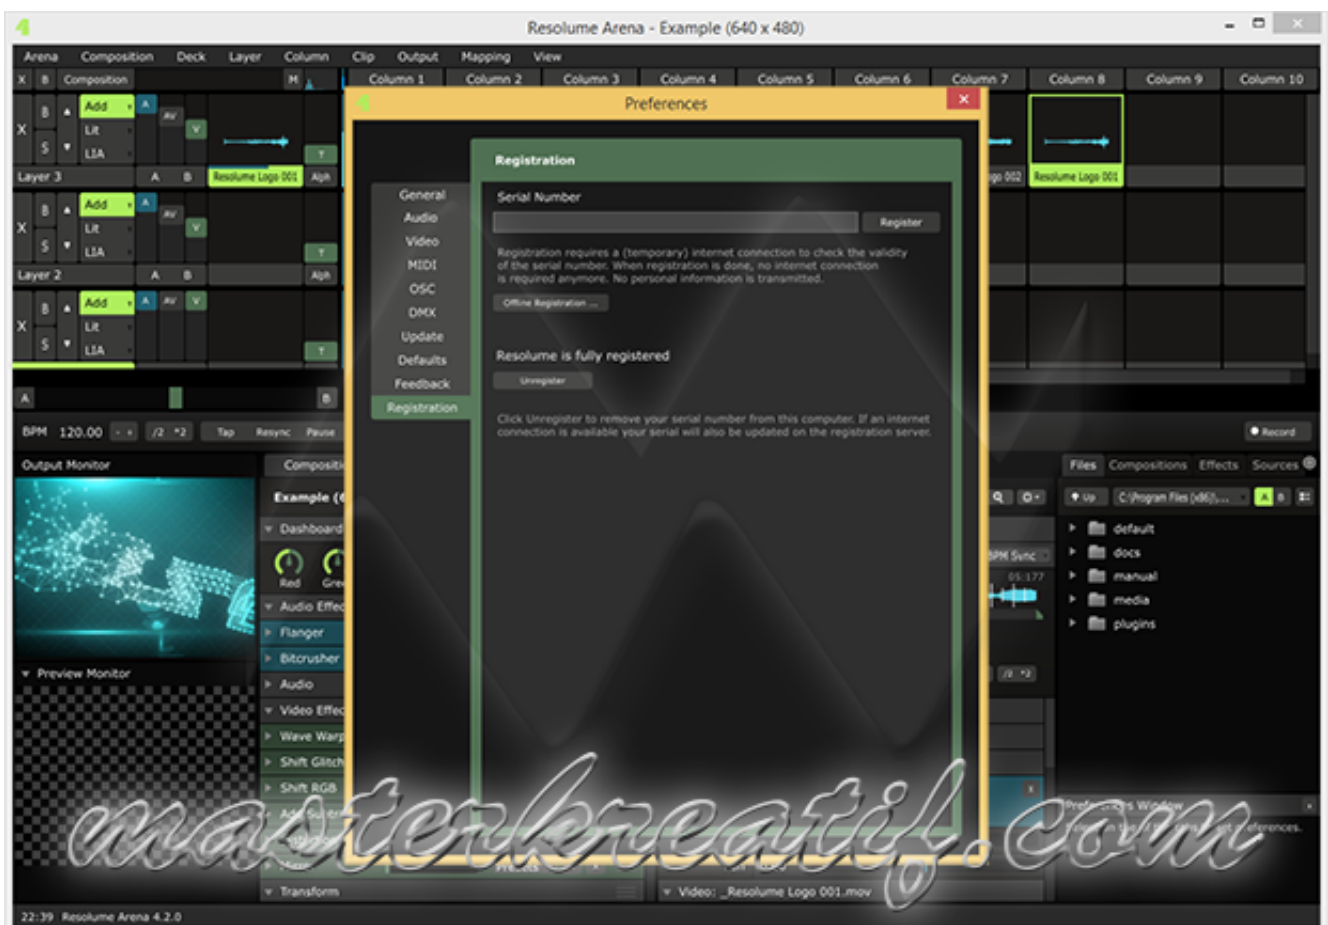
Resolume Arena - Example (640 x 480)

Arena Composition Deck Layer Column Clip Output Mapping View

X B Composition M

Column 1 Column 2 Column 3 Column 4 Column 5 Column 6 Column 7 Column 8 Column 9 Column 10

X B S Add Lit LIA A AV V T

Layer 3 A B Resolume Logo 001 Alph

X B S Add Lit LIA A AV V T

Layer 2 A B Alph

X B S Add Lit LIA A AV V T

A B

BPM 120.00 /2 *2 Tap Resync Pause

Record

Output Monitor

Preview Monitor

Compositi

Example (

Dashboard

Red Gre

Audio Effec

Flanger

Bitcrusher

Audio

Video Effec

Wave Warp

Shift Glitch

Shift RGB

Transform

Video: _Resolume Logo 001.mov

go 002 Resolume Logo 001

BPM Sync

05:177

/2 *2

Files Compositions Effects Sources

Up C:\Program Files (x86)\...

default
docs
manual
media
plugins

Preferences Window

eferences.

Preferences

General
Audio
Video
MIDI
OSC
DMX
Update
Defaults
Feedback
Registration

Registration

Serial Number

Register

Registration requires a (temporary) internet connection to check the validity of the serial number. When registration is done, no internet connection is required anymore. No personal information is transmitted.

Offline Registration ...

Resolume is fully registered

Unregister

Click Unregister to remove your serial number from this computer. If an internet connection is available your serial will also be updated on the registration server.

masterkreatif.com

22:39 Resolume Arena 4.2.0